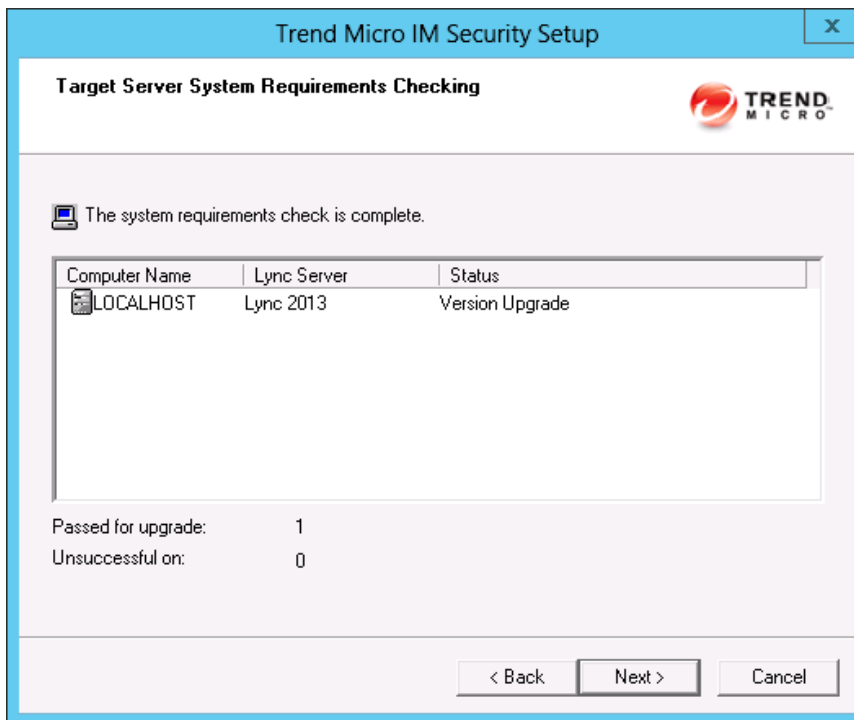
Trend Micro IM Security Setup

x

Target Server System Requirements Checking

TREND MICRO

The system requirements check is complete.

| Computer Name | Lync Server | Status |
|---|---|---|
| LOCALHOST | Lync 2013 | Version Upgrade |

Passed for upgrade: 1

Unsuccessful on: 0

< Back

Next >

Cancel